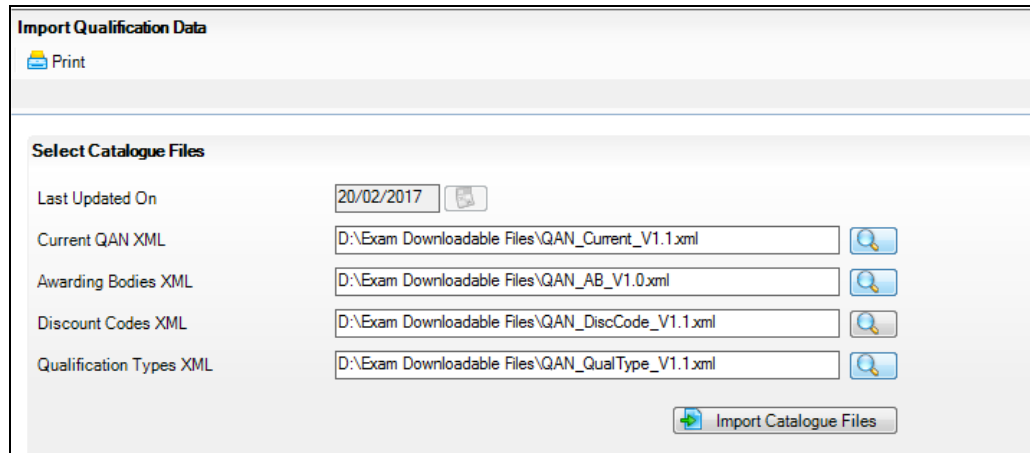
Import Qualification Data

Print

Select Catalogue Files

Last Updated On 20/02/2017

Current QAN XML D:\Exam Downloadable Files\QAN_Current_V1.1.xml

Awarding Bodies XML D:\Exam Downloadable Files\QAN_AB_V1.0.xml

Discount Codes XML D:\Exam Downloadable Files\QAN_DiscCode_V1.1.xml

Qualification Types XML D:\Exam Downloadable Files\QAN_QualType_V1.1.xml

Import Catalogue Files